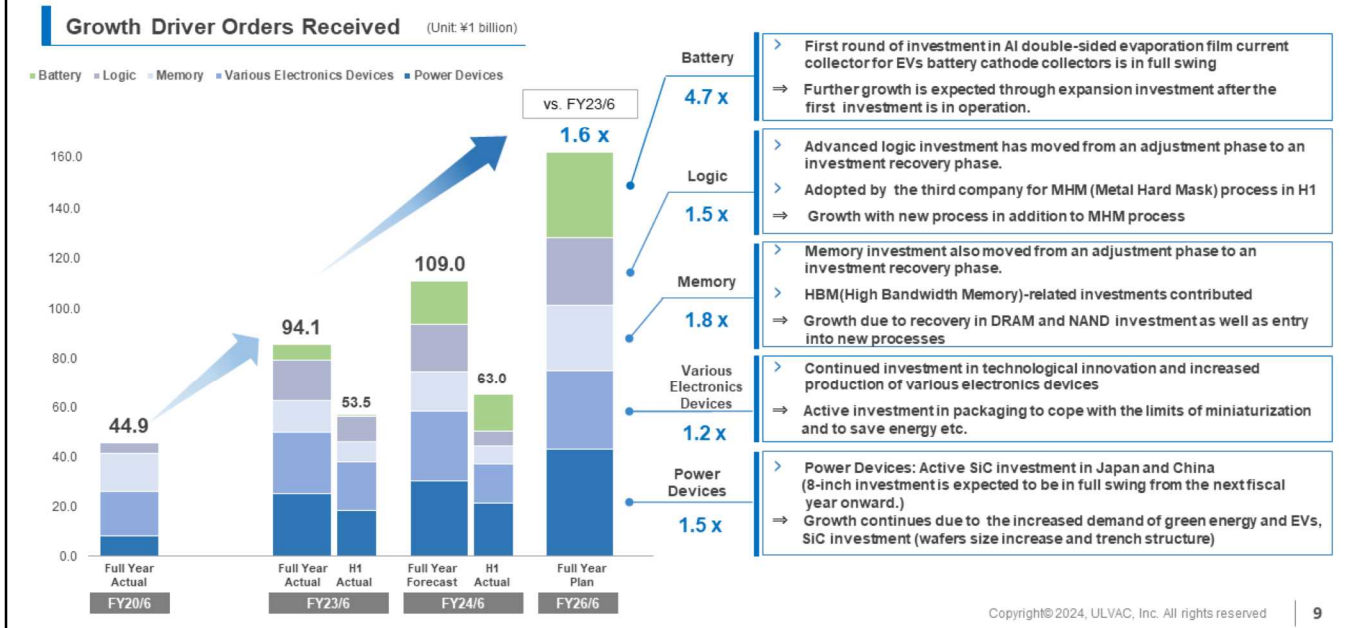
Growth Driver Orders Received (Unit: ¥1 billion)

Battery Logic Memory Various Electronics Devices Power Devices

vs. FY23/6
1.6 x

160.0
140.0
120.0
100.0
80.0
60.0
40.0
20.0
0.0

44.9
94.1
53.5
109.0
63.0

Full Year Actual
FY20/6

Full Year Actual
H1 Actual
FY23/6

Full Year Forecast
H1 Actual
FY24/6

Full Year Plan
FY26/6

Battery
4.7 x

> First round of investment in Al double-sided evaporation film current collector for EVs battery cathode collectors is in full swing
⇒ Further growth is expected through expansion investment after the first investment is in operation.

Logic
1.5 x

> Advanced logic investment has moved from an adjustment phase to an investment recovery phase.
> Adopted by the third company for MHM (Metal Hard Mask) process in H1
⇒ Growth with new process in addition to MHM process

Memory
1.8 x

> Memory investment also moved from an adjustment phase to an investment recovery phase.
> HBM(High Bandwidth Memory)-related investments contributed
⇒ Growth due to recovery in DRAM and NAND investment as well as entry into new processes

Various Electronics Devices
1.2 x

> Continued investment in technological innovation and increased production of various electronics devices
⇒ Active investment in packaging to cope with the limits of miniaturization and to save energy etc.

Power Devices
1.5 x

> Power Devices: Active SiC investment in Japan and China (8-inch investment is expected to be in full swing from the next fiscal year onward.)
⇒ Growth continues due to the increased demand of green energy and EVs, SiC investment (wafers size increase and trench structure)

Copyright© 2024, ULVAC, Inc. All rights reserved 9